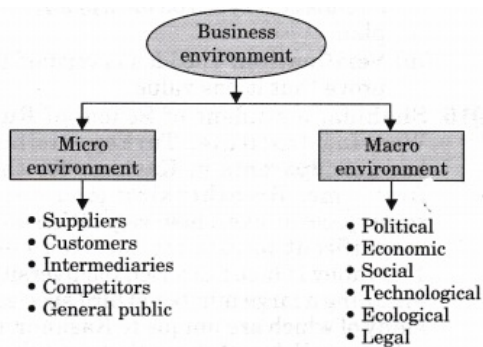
Business environment

Micro environment

• Suppliers
• Customers
• Intermediaries
• Competitors
• General public

Macro environment

• Political
• Economic
• Social
• Technological
• Ecological
• Legal